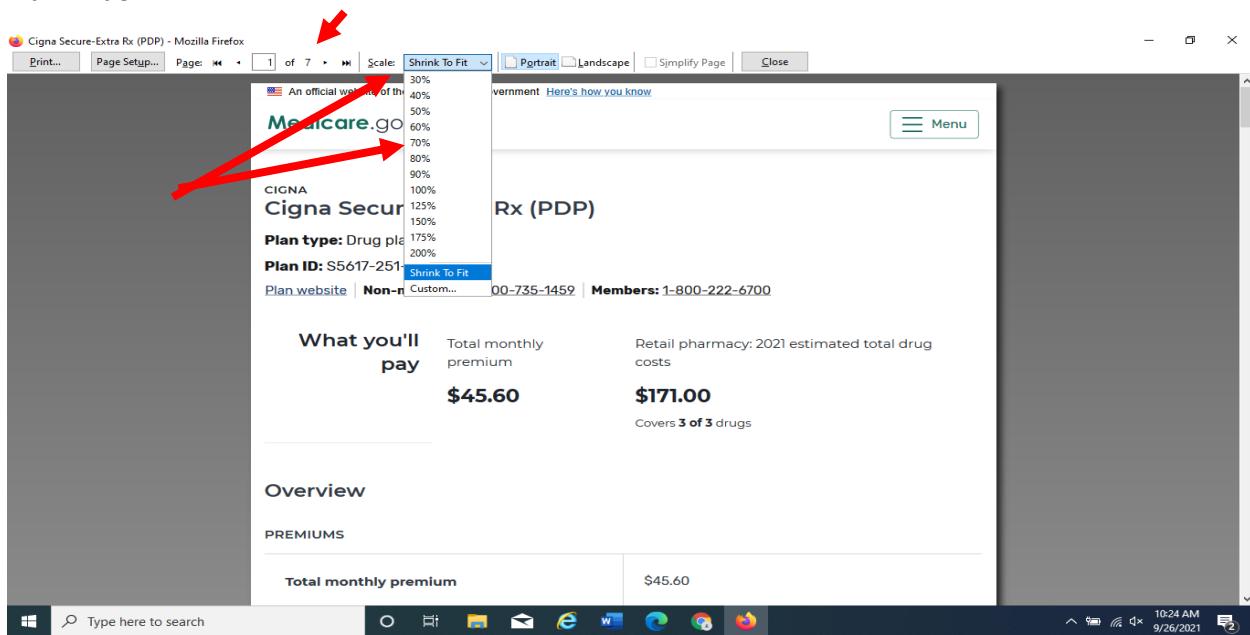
Cigna Secure-Extra Rx (PDP) - Mozilla Firefox

Print... Page Setup... Page: 1 of 7 Scale: Shrink To Fit Portrait Landscape Simplify Page Close

30%
40%
50%
60%
70%
80%
90%
100%
125%
150%
175%
200%
Shrink To Fit
Custom...

An official webs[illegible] of th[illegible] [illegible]overnment Here's how you know

Me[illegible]icare.go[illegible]

Menu

CIGNA

Cigna Secur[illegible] Rx (PDP)

Plan type: Drug pla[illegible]

Plan ID: S5617-251-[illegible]

Plan website | Non-m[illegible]00-735-1459 | Members: 1-800-222-6700

What you'll pay

Total monthly premium

$45.60

Retail pharmacy: 2021 estimated total drug costs

$171.00

Covers 3 of 3 drugs

Overview

PREMIUMS

Total monthly premium

$45.60

Type here to search

10:24 AM
9/26/2021